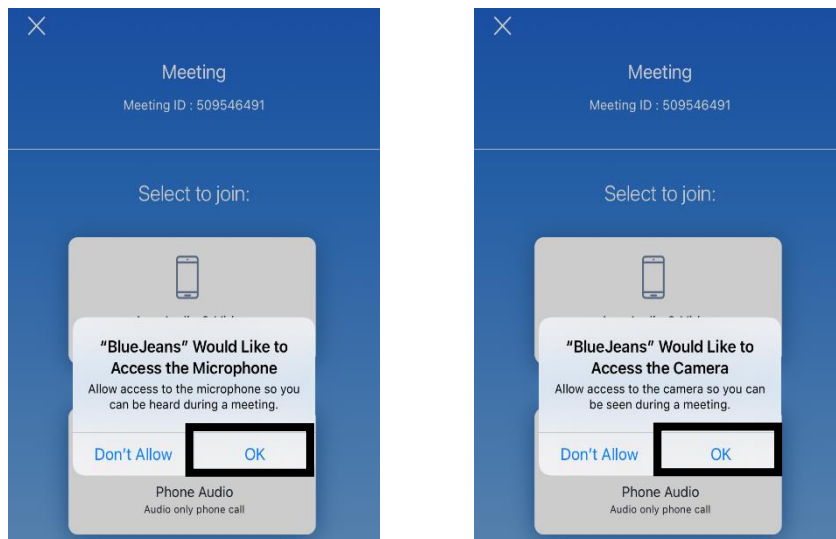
×

Meeting

Meeting ID : 509546491

Select to join:

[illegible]

"BlueJeans" Would Like to Access the Microphone

Allow access to the microphone so you can be heard during a meeting.

Don't Allow

OK

Phone Audio

Audio only phone call

×

Meeting

Meeting ID : 509546491

Select to join:

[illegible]

"BlueJeans" Would Like to Access the Camera

Allow access to the camera so you can be seen during a meeting.

Don't Allow

OK

Phone Audio

Audio only phone call